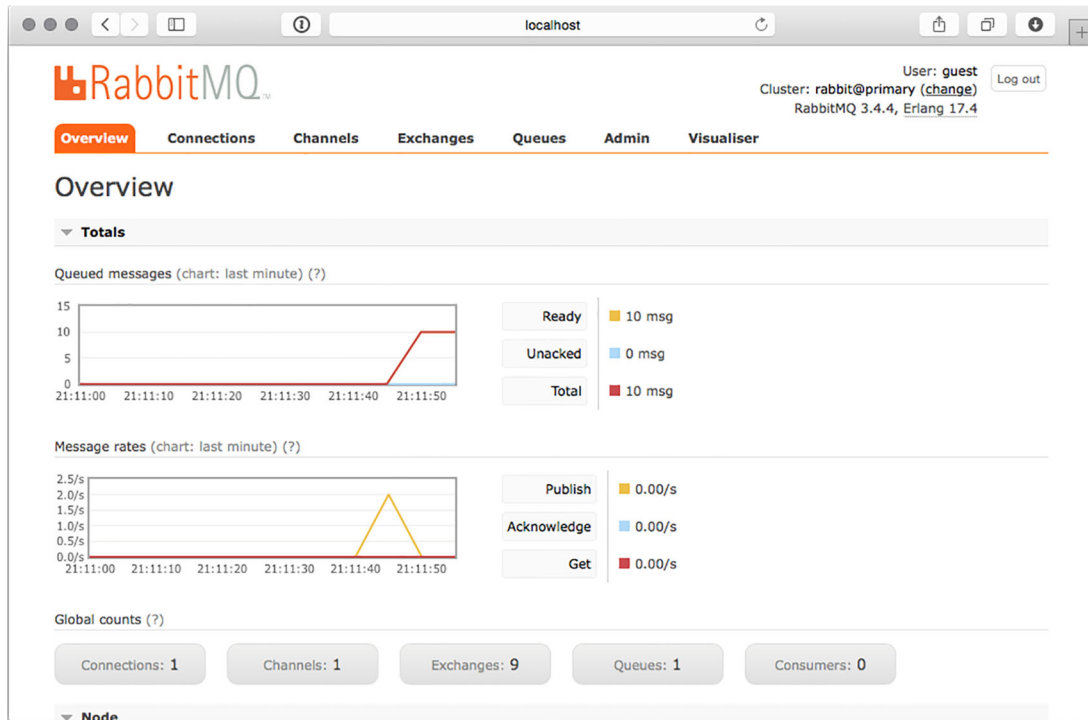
localhost

RabbitMQ™

User: guest
Cluster: rabbit@primary (change)
RabbitMQ 3.4.4, Erlang 17.4

Log out

Overview Connections Channels Exchanges Queues Admin Visualiser

Overview

Totals

Queued messages (chart: last minute) (?)

15
10
5
0
21:11:00 21:11:10 21:11:20 21:11:30 21:11:40 21:11:50

| | |
|---|---|
| Ready | 10 msg |
| Unacked | 0 msg |
| Total | 10 msg |

Message rates (chart: last minute) (?)

2.5/s
2.0/s
1.5/s
1.0/s
0.5/s
0.0/s
21:11:00 21:11:10 21:11:20 21:11:30 21:11:40 21:11:50

| | |
|---|---|
| Publish | 0.00/s |
| Acknowledge | 0.00/s |
| Get | 0.00/s |

Global counts (?)

Connections: 1 Channels: 1 Exchanges: 9 Queues: 1 Consumers: 0

Node